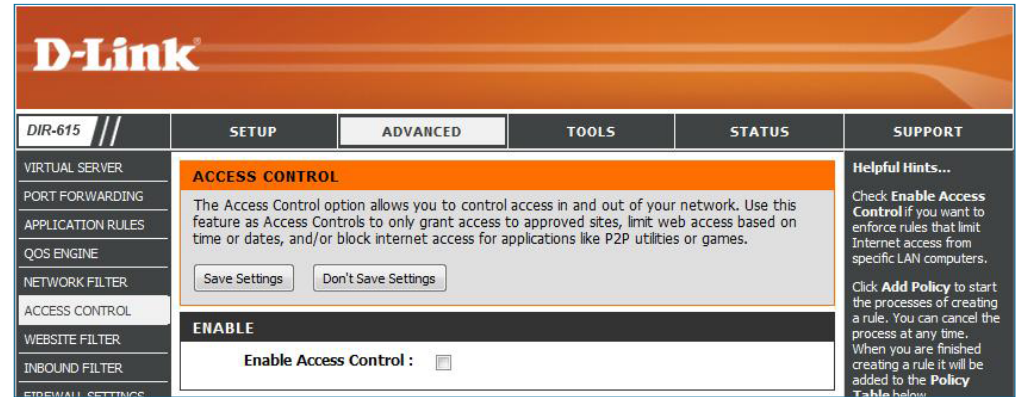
D-Link

DIR-615

SETUP | ADVANCED | TOOLS | STATUS | SUPPORT

VIRTUAL SERVER
PORT FORWARDING
APPLICATION RULES
QOS ENGINE
NETWORK FILTER
ACCESS CONTROL
WEBSITE FILTER
INBOUND FILTER
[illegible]

ACCESS CONTROL

The Access Control option allows you to control access in and out of your network. Use this feature as Access Controls to only grant access to approved sites, limit web access based on time or dates, and/or block internet access for applications like P2P utilities or games.

Save Settings | Don't Save Settings

ENABLE

Enable Access Control :

Helpful Hints...

Check Enable Access Control if you want to enforce rules that limit Internet access from specific LAN computers.

Click Add Policy to start the processes of creating a rule. You can cancel the process at any time. When you are finished creating a rule it will be added to the Policy Table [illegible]